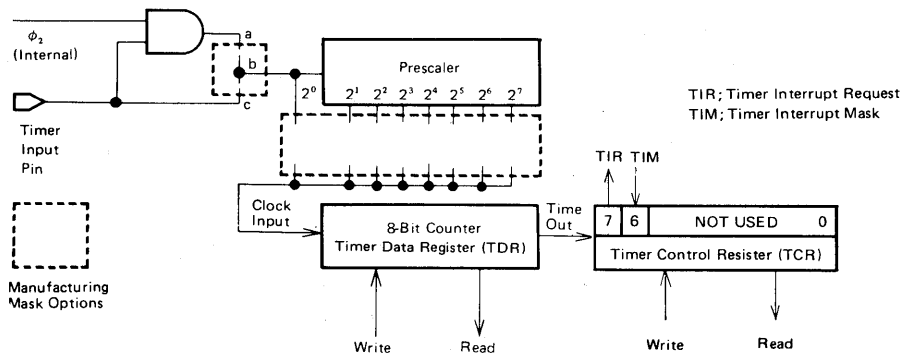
$\phi_2$ (Internal)

a

b

c

Timer Input Pin

Manufacturing Mask Options

Prescaler

$2^0$ $2^1$ $2^2$ $2^3$ $2^4$ $2^5$ $2^6$ $2^7$

TIR; Timer Interrupt Request
TIM; Timer Interrupt Mask

Clock Input

8-Bit Counter
Timer Data Register (TDR)

Time Out

TIR TIM

7 6 NOT USED 0

Timer Control Resister (TCR)

Write Read

Write Read